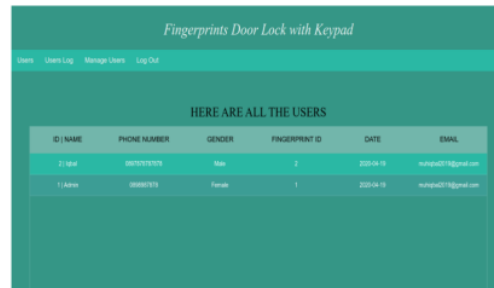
Fingerprints Door Lock with Keypad

Users Users Log Manage Users Log Out

HERE ARE ALL THE USERS

| ID \| NAME | PHONE NUMBER | GENDER | FINGERPRINT ID | DATE | EMAIL |
|---|---|---|---|---|---|
| 2 \| Iqbal | 0697979797979 | Male | 2 | 2020-04-19 | muhiqbal2019@gmail.com |
| 1 \| Admin | 0898987878 | Female | 1 | 2020-04-19 | muhiqbal2019@gmail.com |